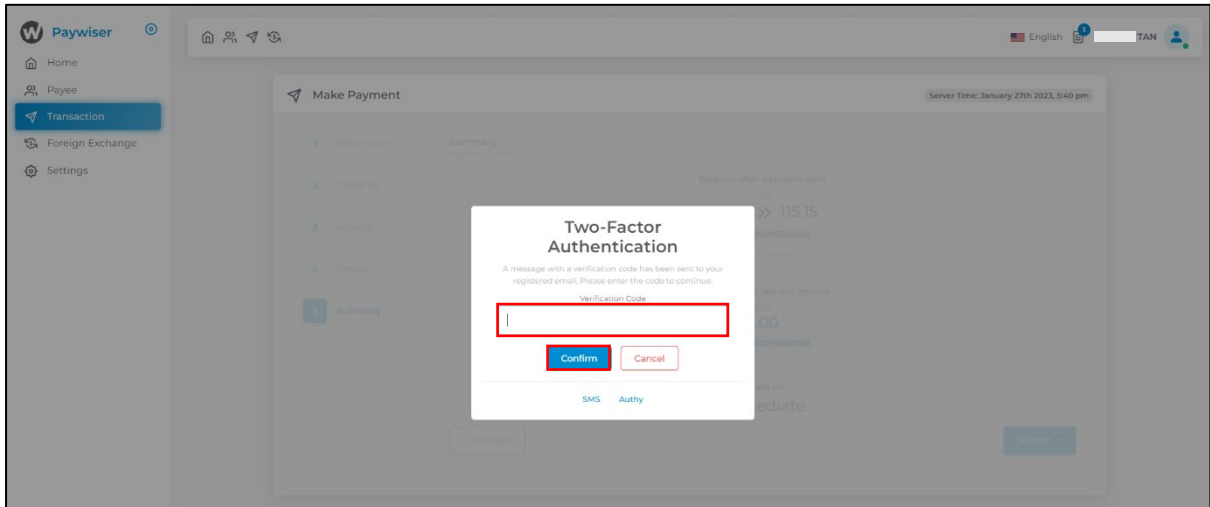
Paywiser

Home
Payee
Transaction
Foreign Exchange
Settings

English 1 TAN

Make Payment

Server Time: January 27th 2023, 5:40 pm

Summary

Balance after payment sent

» 115.15

You will receive

.00

ediate

Two-Factor Authentication

A message with a verification code has been sent to your registered email, Please enter the code to continue.

Verification Code

Confirm Cancel

SMS Authy